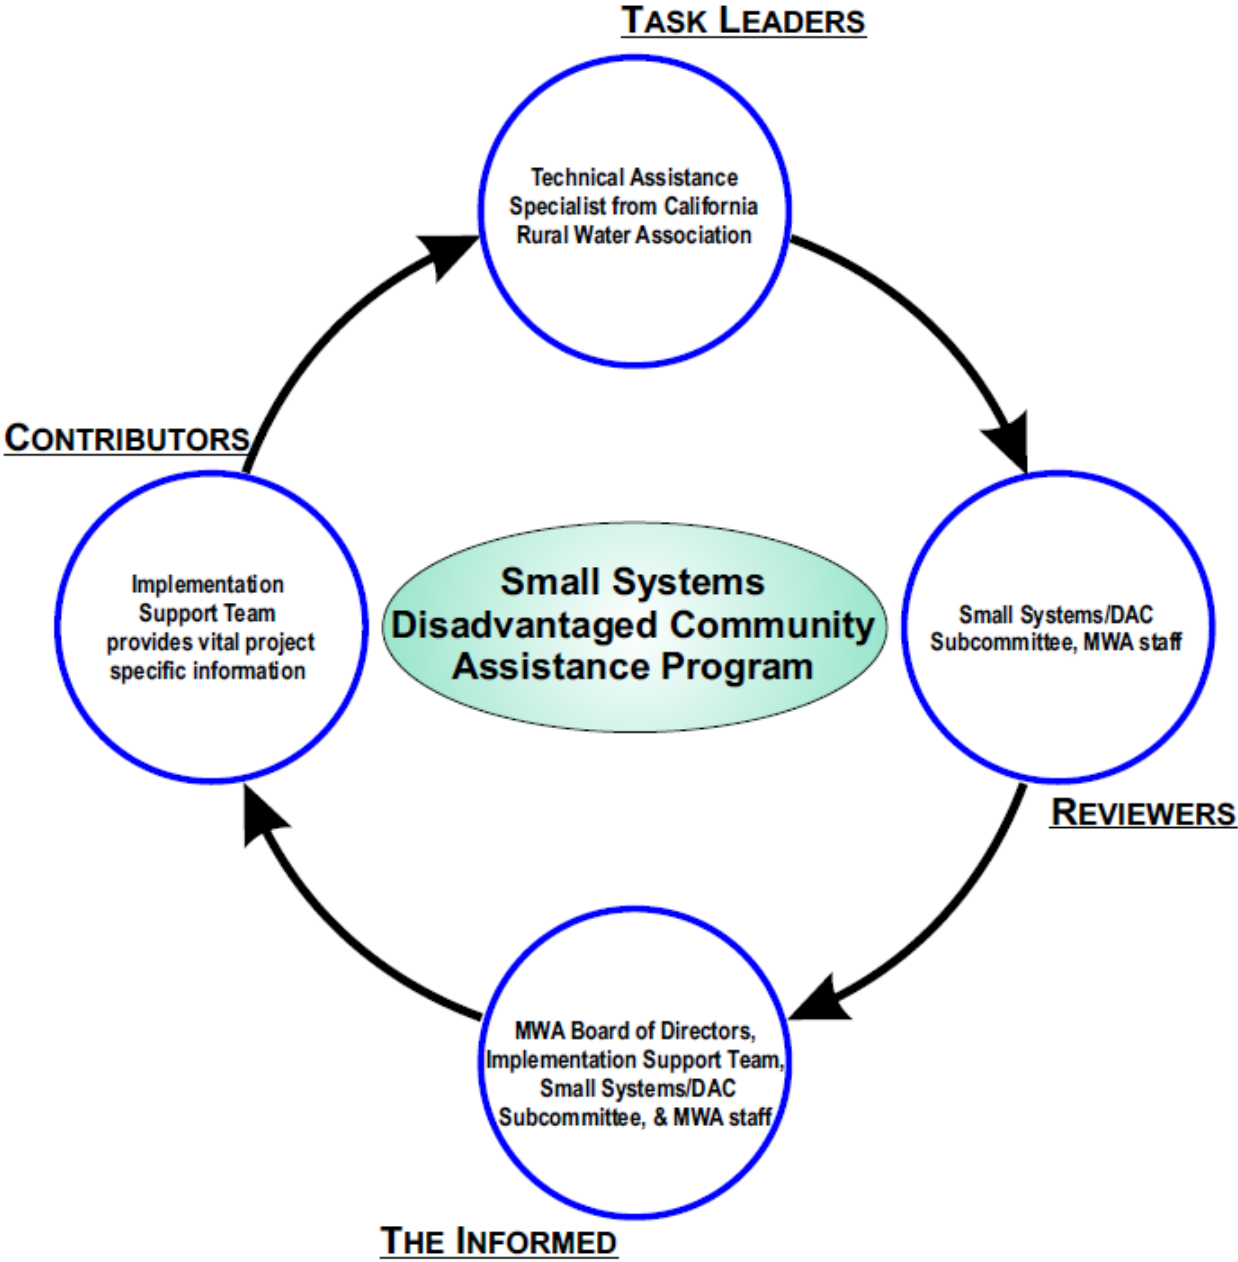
TASK LEADERS

Technical Assistance Specialist from California Rural Water Association

CONTRIBUTORS

Implementation Support Team provides vital project specific information

Small Systems Disadvantaged Community Assistance Program

Small Systems/DAC Subcommittee, MWA staff

REVIEWERS

MWA Board of Directors, Implementation Support Team, Small Systems/DAC Subcommittee, & MWA staff

THE INFORMED